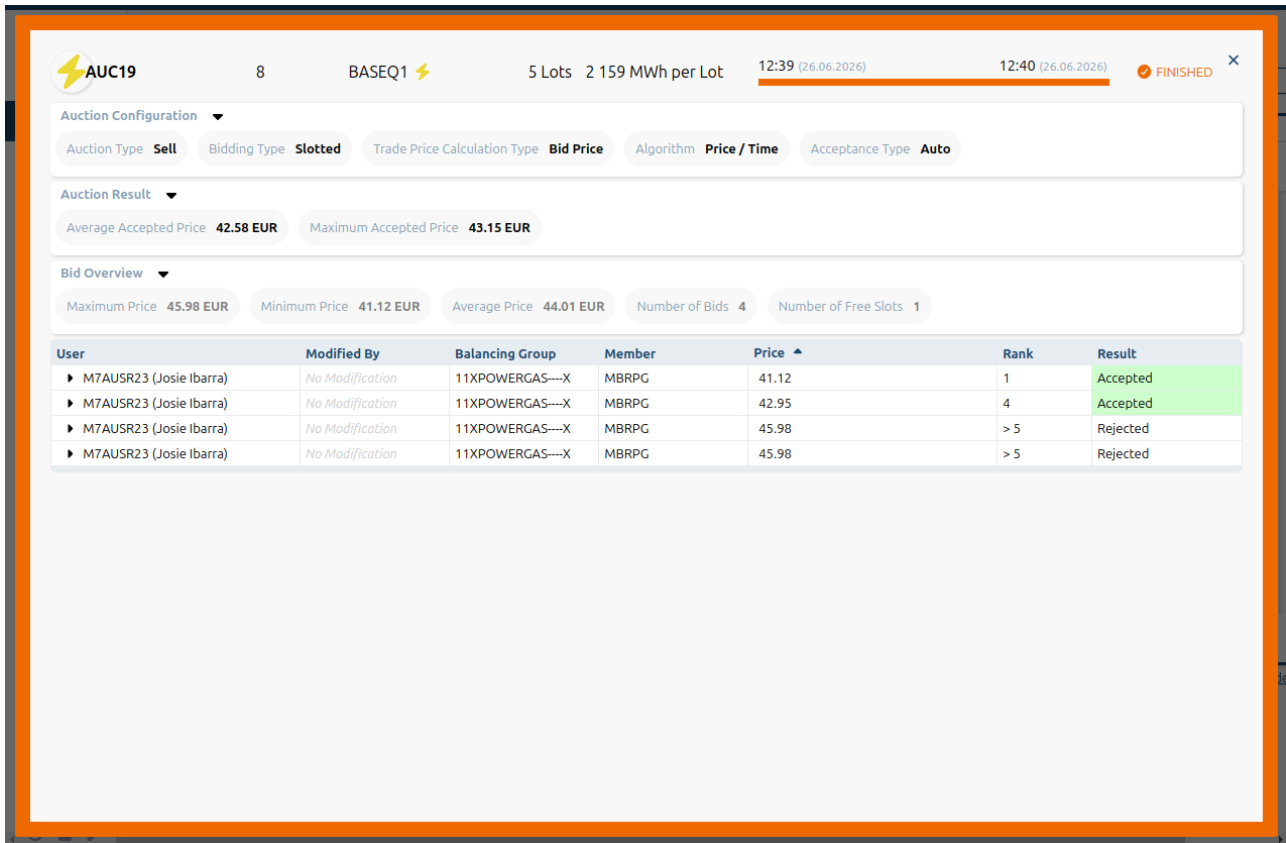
AUC19 8 BASEQ1 5 Lots 2 159 MWh per Lot 12:39 (26.06.2026) 12:40 (26.06.2026) FINISHED ×

Auction Configuration

Auction Type Sell Bidding Type Slotted Trade Price Calculation Type Bid Price Algorithm Price / Time Acceptance Type Auto

Auction Result

Average Accepted Price 42.58 EUR Maximum Accepted Price 43.15 EUR

Bid Overview

Maximum Price 45.98 EUR Minimum Price 41.12 EUR Average Price 44.01 EUR Number of Bids 4 Number of Free Slots 1

| User | Modified By | Balancing Group | Member | Price | Rank | Result |
|---|---|---|---|---|---|---|
| M7AUSR23 (Josie Ibarra) | No Modification | 11XPOWERGAS----X | MBRPG | 41.12 | 1 | Accepted |
| M7AUSR23 (Josie Ibarra) | No Modification | 11XPOWERGAS----X | MBRPG | 42.95 | 4 | Accepted |
| M7AUSR23 (Josie Ibarra) | No Modification | 11XPOWERGAS----X | MBRPG | 45.98 | > 5 | Rejected |
| M7AUSR23 (Josie Ibarra) | No Modification | 11XPOWERGAS----X | MBRPG | 45.98 | > 5 | Rejected |